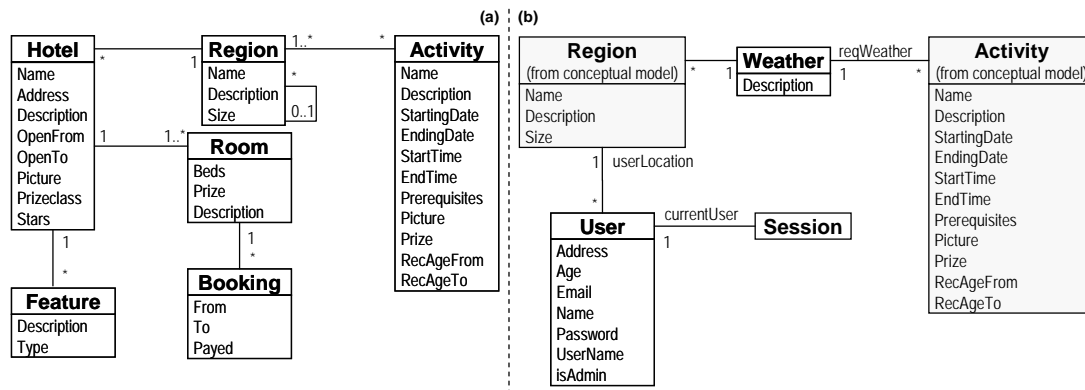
(a)

Hotel
Name
Address
Description
OpenFrom
OpenTo
Picture
Prizeclass
Stars

*
1

Region
Name
Description
Size

*
0..1

1..*
*

Activity
Name
Description
StartingDate
EndingDate
StartTime
EndTime
Prerequisites
Picture
Prize
RecAgeFrom
RecAgeTo

1
1..*

Room
Beds
Prize
Description

1
*

Booking
From
To
Payed

1
*

Feature
Description
Type

(b)

Region
(from conceptual model)
Name
Description
Size

*
1

Weather
Description

reqWeather
1
*

Activity
(from conceptual model)
Name
Description
StartingDate
EndingDate
StartTime
EndTime
Prerequisites
Picture
Prize
RecAgeFrom
RecAgeTo

1
userLocation
*

User
Address
Age
Email
Name
Password
UserName
isAdmin

currentUser
1

Session